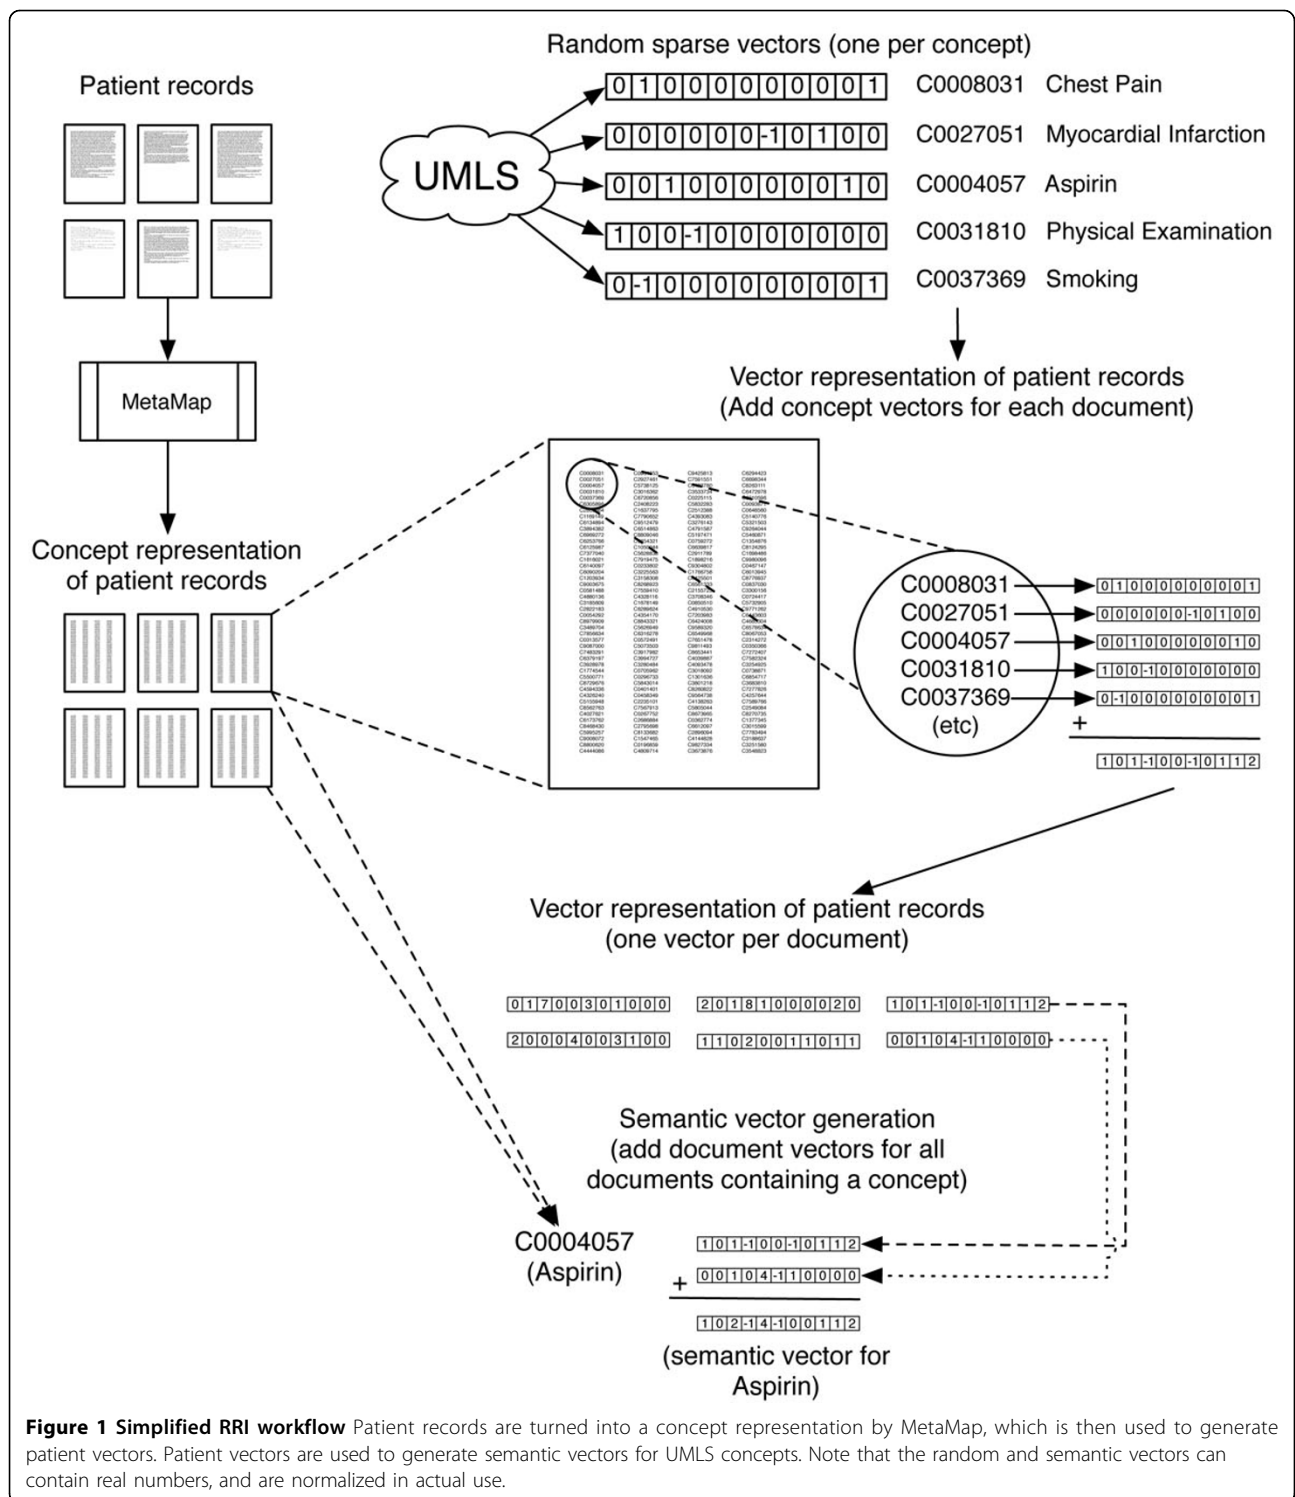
Patient records

Random sparse vectors (one per concept)

UMLS

0 1 0 0 0 0 0 0 0 0 0 1 C0008031 Chest Pain

0 0 0 0 0 0 -1 0 1 0 0 C0027051 Myocardial Infarction

0 0 1 0 0 0 0 0 0 0 1 0 C0004057 Aspirin

1 0 0 -1 0 0 0 0 0 0 0 0 C0031810 Physical Examination

0 -1 0 0 0 0 0 0 0 0 0 1 C0037369 Smoking

MetaMap

Vector representation of patient records (Add concept vectors for each document)

Concept representation of patient records

C0008031 → 0 1 0 0 0 0 0 0 0 0 0 1
C0027051 → 0 0 0 0 0 0 -1 0 1 0 0
C0004057 → 0 0 1 0 0 0 0 0 0 0 1 0
C0031810 → 1 0 0 -1 0 0 0 0 0 0 0 0
C0037369 → 0 -1 0 0 0 0 0 0 0 0 0 1
(etc)
+
1 0 1 -1 0 0 -1 0 1 1 2

Vector representation of patient records (one vector per document)

0 1 7 0 0 3 0 1 0 0 0   2 0 1 8 1 0 0 0 0 2 0   1 0 1 -1 0 0 -1 0 1 1 2
2 0 0 0 4 0 0 3 1 0 0   1 1 0 2 0 0 1 1 0 1 1   0 0 1 0 4 -1 1 0 0 0 0

Semantic vector generation (add document vectors for all documents containing a concept)

C0004057 (Aspirin)

1 0 1 -1 0 0 -1 0 1 1 2
+ 0 0 1 0 4 -1 1 0 0 0 0
1 0 2 -1 4 -1 0 0 1 1 2
(semantic vector for Aspirin)

**Figure 1 Simplified RRI workflow** Patient records are turned into a concept representation by MetaMap, which is then used to generate patient vectors. Patient vectors are used to generate semantic vectors for UMLS concepts. Note that the random and semantic vectors can contain real numbers, and are normalized in actual use.